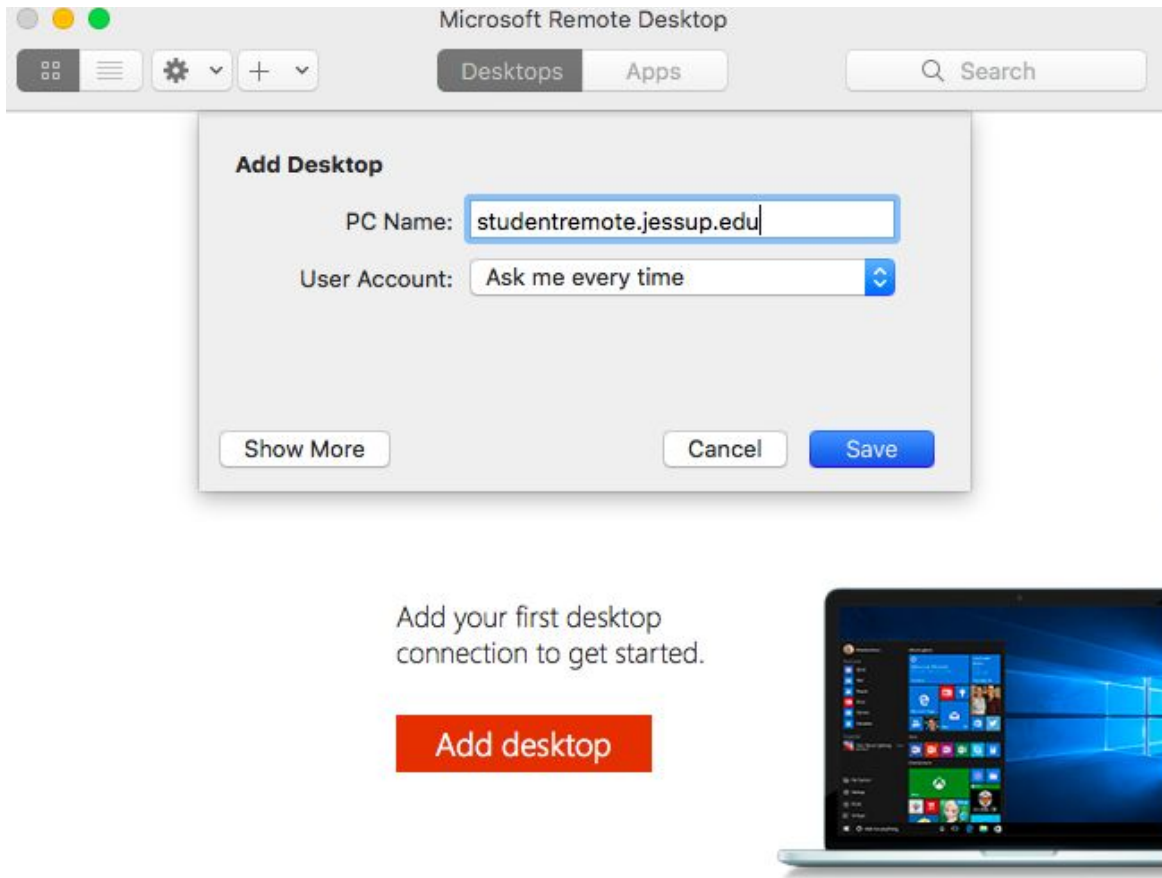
Microsoft Remote Desktop

Desktops Apps

Search

Add Desktop

PC Name: studentremote.jessup.edu

User Account: Ask me every time

Show More

Cancel

Save

Add your first desktop connection to get started.

Add desktop